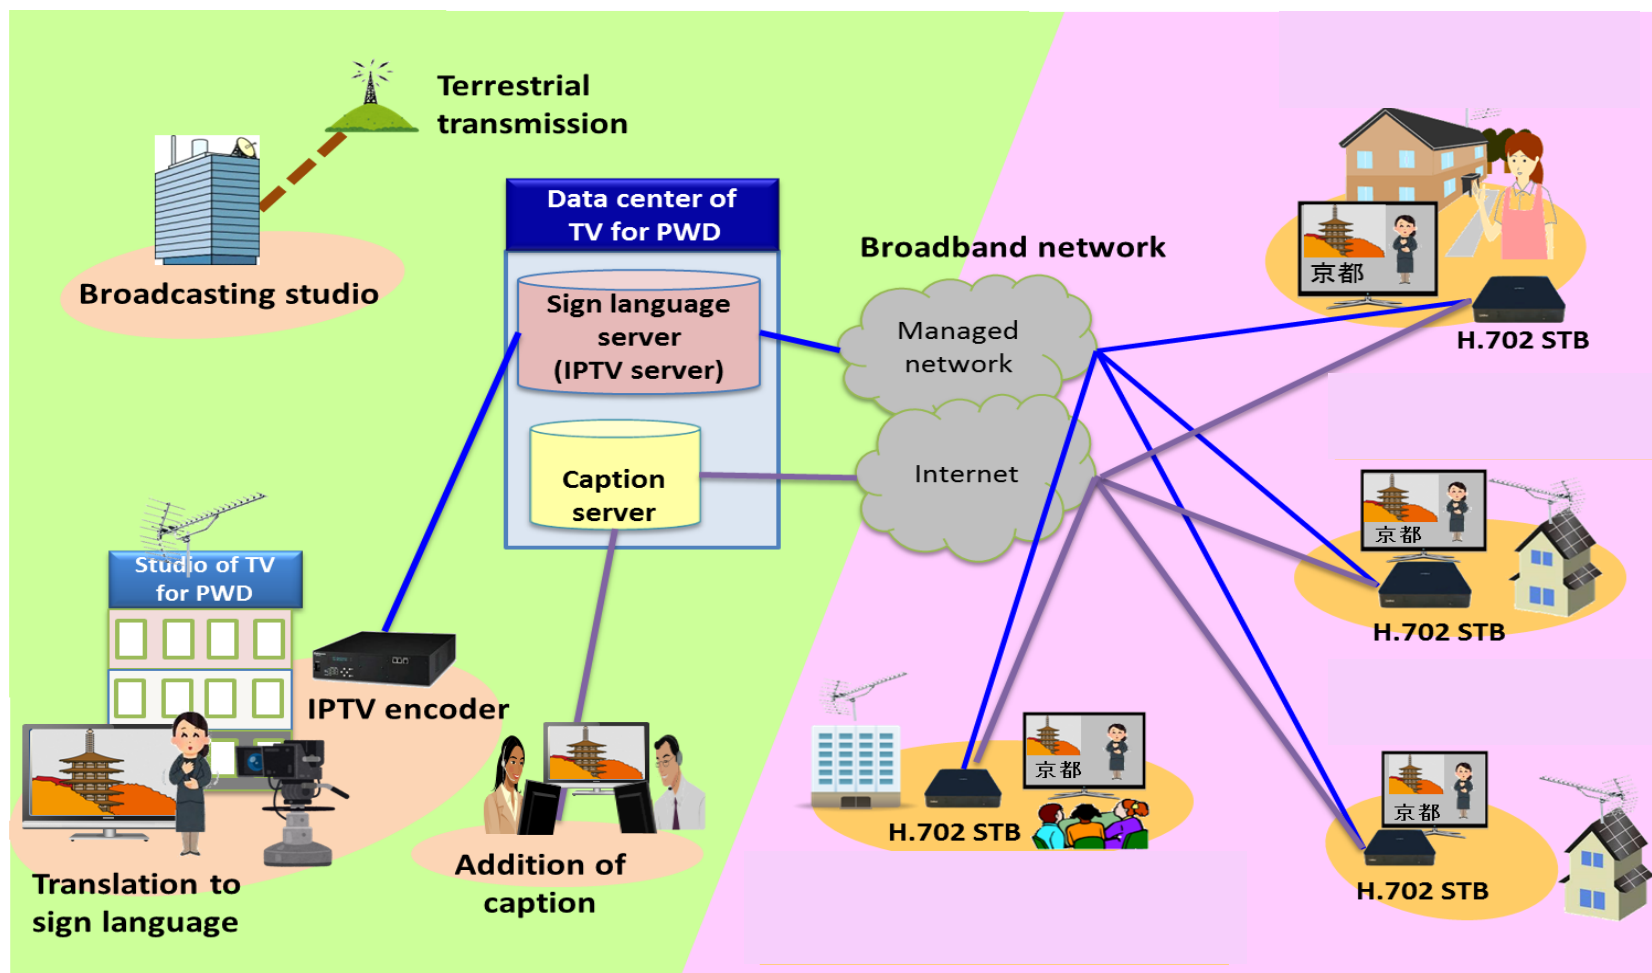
Terrestrial transmission

Broadcasting studio

Data center of TV for PWD

Sign language server (IPTV server)

Caption server

Broadband network

Managed network

Internet

京都

H.702 STB

京都

H.702 STB

Studio of TV for PWD

IPTV encoder

Translation to sign language

Addition of caption

京都

H.702 STB

京都

H.702 STB